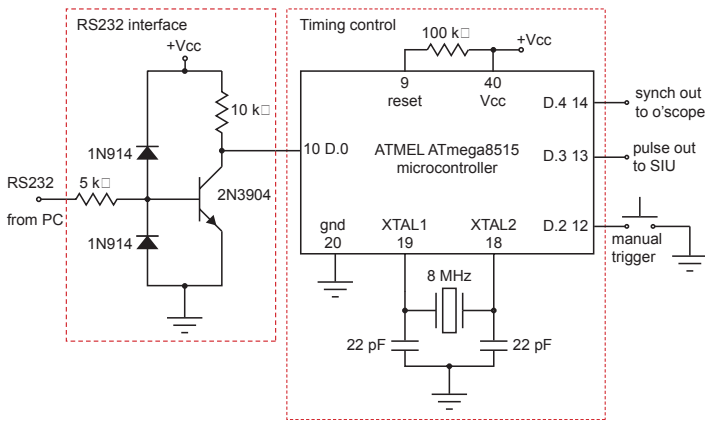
RS232 interface

+Vcc

10 k□

1N914

RS232

5 k□

from PC

2N3904

1N914

Timing control

100 k□

+Vcc

9
reset

40
Vcc

D.4 14

synch out
to o'scope

10 D.0

ATMEL ATmega8515
microcontroller

D.3 13

pulse out
to SIU

gnd
20

XTAL1
19

XTAL2
18

D.2 12

manual
trigger

8 MHz

22 pF

22 pF